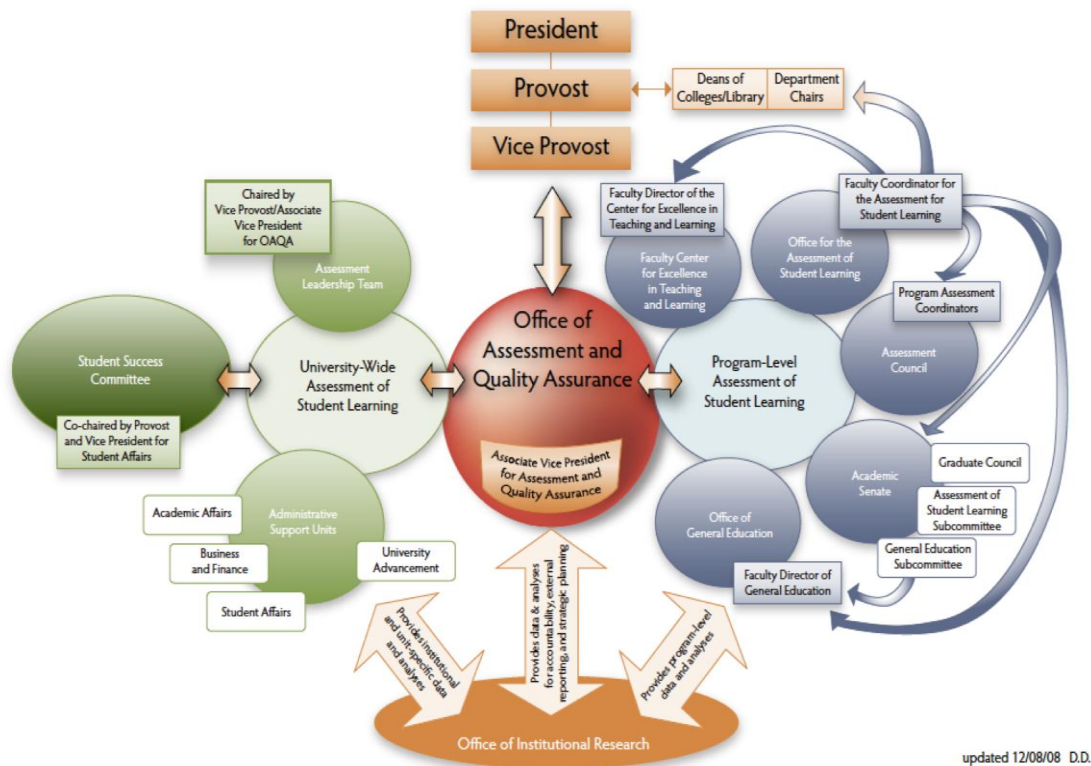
President

Provost

Vice Provost

Deans of Colleges/Library

Department Chairs

Chaired by Vice Provost/Associate Vice President for OAQA

Assessment Leadership Team

Student Success Committee

Co-chaired by Provost and Vice President for Student Affairs

University-Wide Assessment of Student Learning

Administrative Support Units

Academic Affairs

Business and Finance

Student Affairs

University Advancement

Office of Assessment and Quality Assurance

Associate Vice President for Assessment and Quality Assurance

Faculty Director of the Center for Excellence in Teaching and Learning

Faculty Center for Excellence in Teaching and Learning

Faculty Coordinator for the Assessment for Student Learning

Office for the Assessment of Student Learning

Program Assessment Coordinators

Assessment Council

Program-Level Assessment of Student Learning

Academic Senate

Graduate Council

Assessment of Student Learning Subcommittee

General Education Subcommittee

Office of General Education

Faculty Director of General Education

Provides institutional and unit-specific data and analyses

Provides data & analyses for accountability, external reporting, and strategic planning

Provides program-level data and analyses

Office of Institutional Research

updated 12/08/08 D.D.